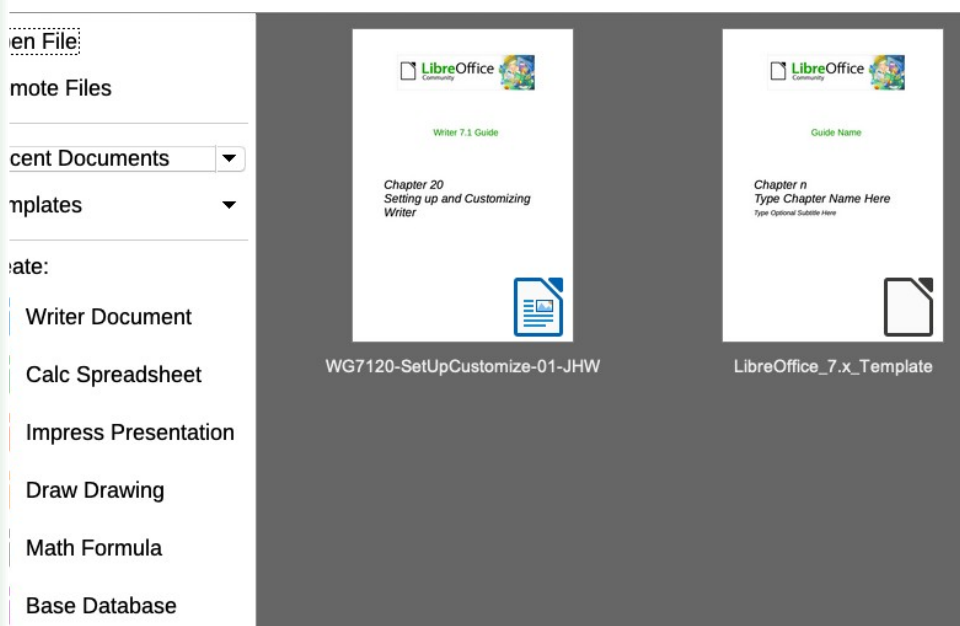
pen File

mote Files

cent Documents

mplates

eate:

Writer Document

Calc Spreadsheet

Impress Presentation

Draw Drawing

Math Formula

Base Database

LibreOffice Community

Writer 7.1 Guide

Chapter 20
Setting up and Customizing Writer

WG7120-SetUpCustomize-01-JHW

LibreOffice Community

Guide Name

Chapter n
Type Chapter Name Here
Type Optional Subtitle Here

LibreOffice_7.x_Template